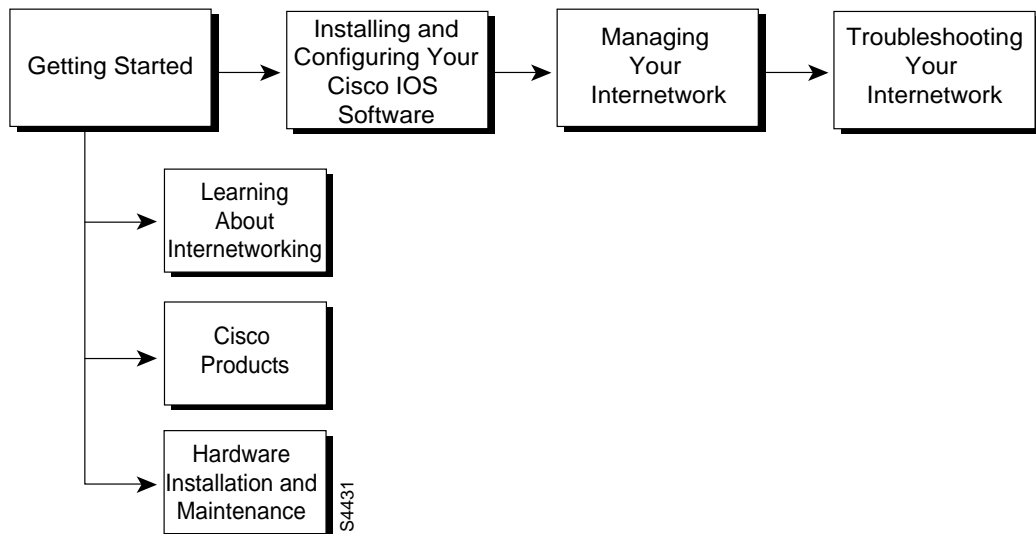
Getting Started

Installing and Configuring Your Cisco IOS Software

Managing Your Internetwork

Troubleshooting Your Internetwork

Learning About Internetworking

Cisco Products

Hardware Installation and Maintenance

S4431